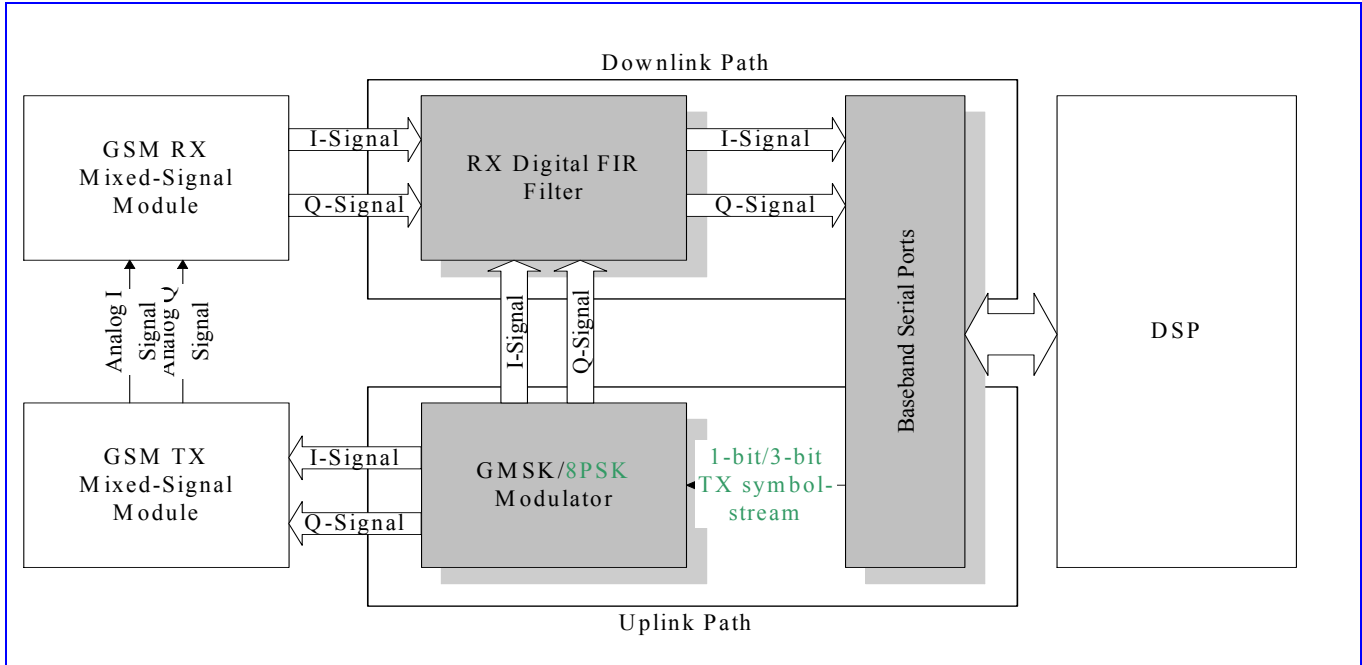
Downlink Path

GSM RX Mixed-Signal Module

I-Signal

Q-Signal

RX Digital FIR Filter

I-Signal

Q-Signal

Baseband Serial Ports

DSP

Analog I Signal

Analog Q Signal

I-Signal

Q-Signal

GSM TX Mixed-Signal Module

I-Signal

Q-Signal

GMSK/8PSK Modulator

1-bit/3-bit TX symbol-stream

Uplink Path